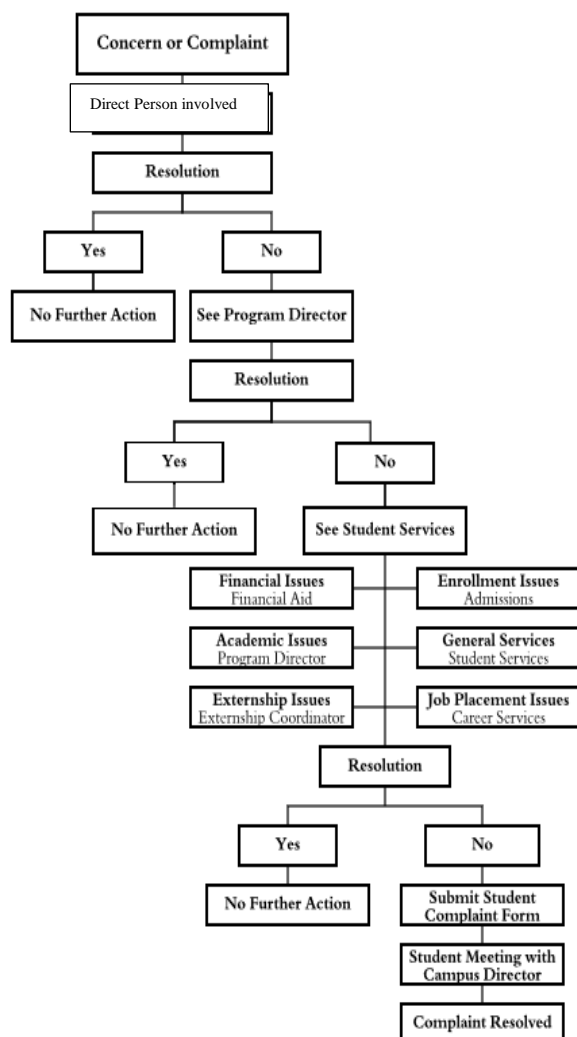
Concern or Complaint

Direct Person involved

Resolution

Yes

No

No Further Action

See Program Director

Resolution

Yes

No

No Further Action

See Student Services

Financial Issues
Financial Aid

Enrollment Issues
Admissions

Academic Issues
Program Director

General Services
Student Services

Externship Issues
Externship Coordinator

Job Placement Issues
Career Services

Resolution

Yes

No

No Further Action

Submit Student Complaint Form

Student Meeting with Campus Director

Complaint Resolved